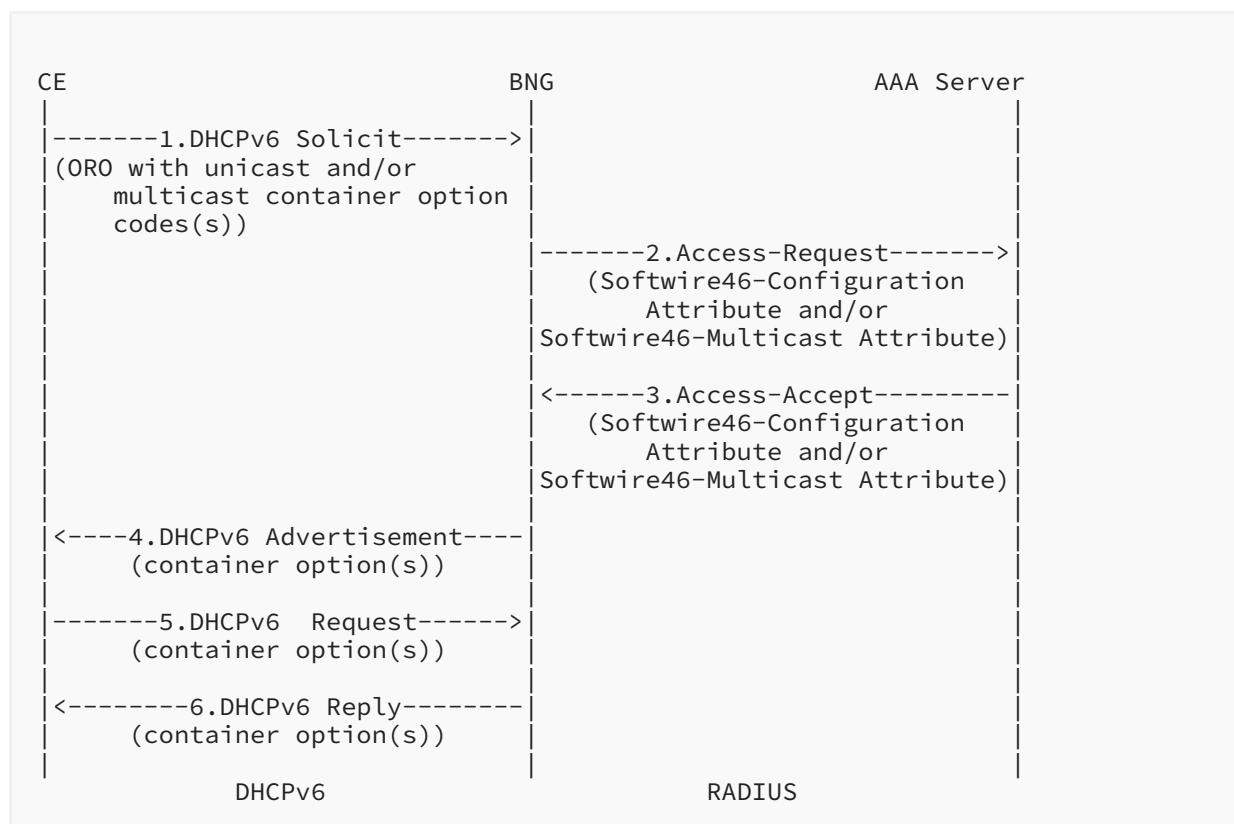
CE BNG AAA Server

-------1.DHCPv6 Solicit------->
(ORO with unicast and/or multicast container option codes(s))

-------2.Access-Request------->
(Softwire46-Configuration Attribute and/or Softwire46-Multicast Attribute)

<------3.Access-Accept---------
(Softwire46-Configuration Attribute and/or Softwire46-Multicast Attribute)

<----4.DHCPv6 Advertisement----
(container option(s))

-------5.DHCPv6 Request------>
(container option(s))

<--------6.DHCPv6 Reply--------
(container option(s))

DHCPv6 RADIUS